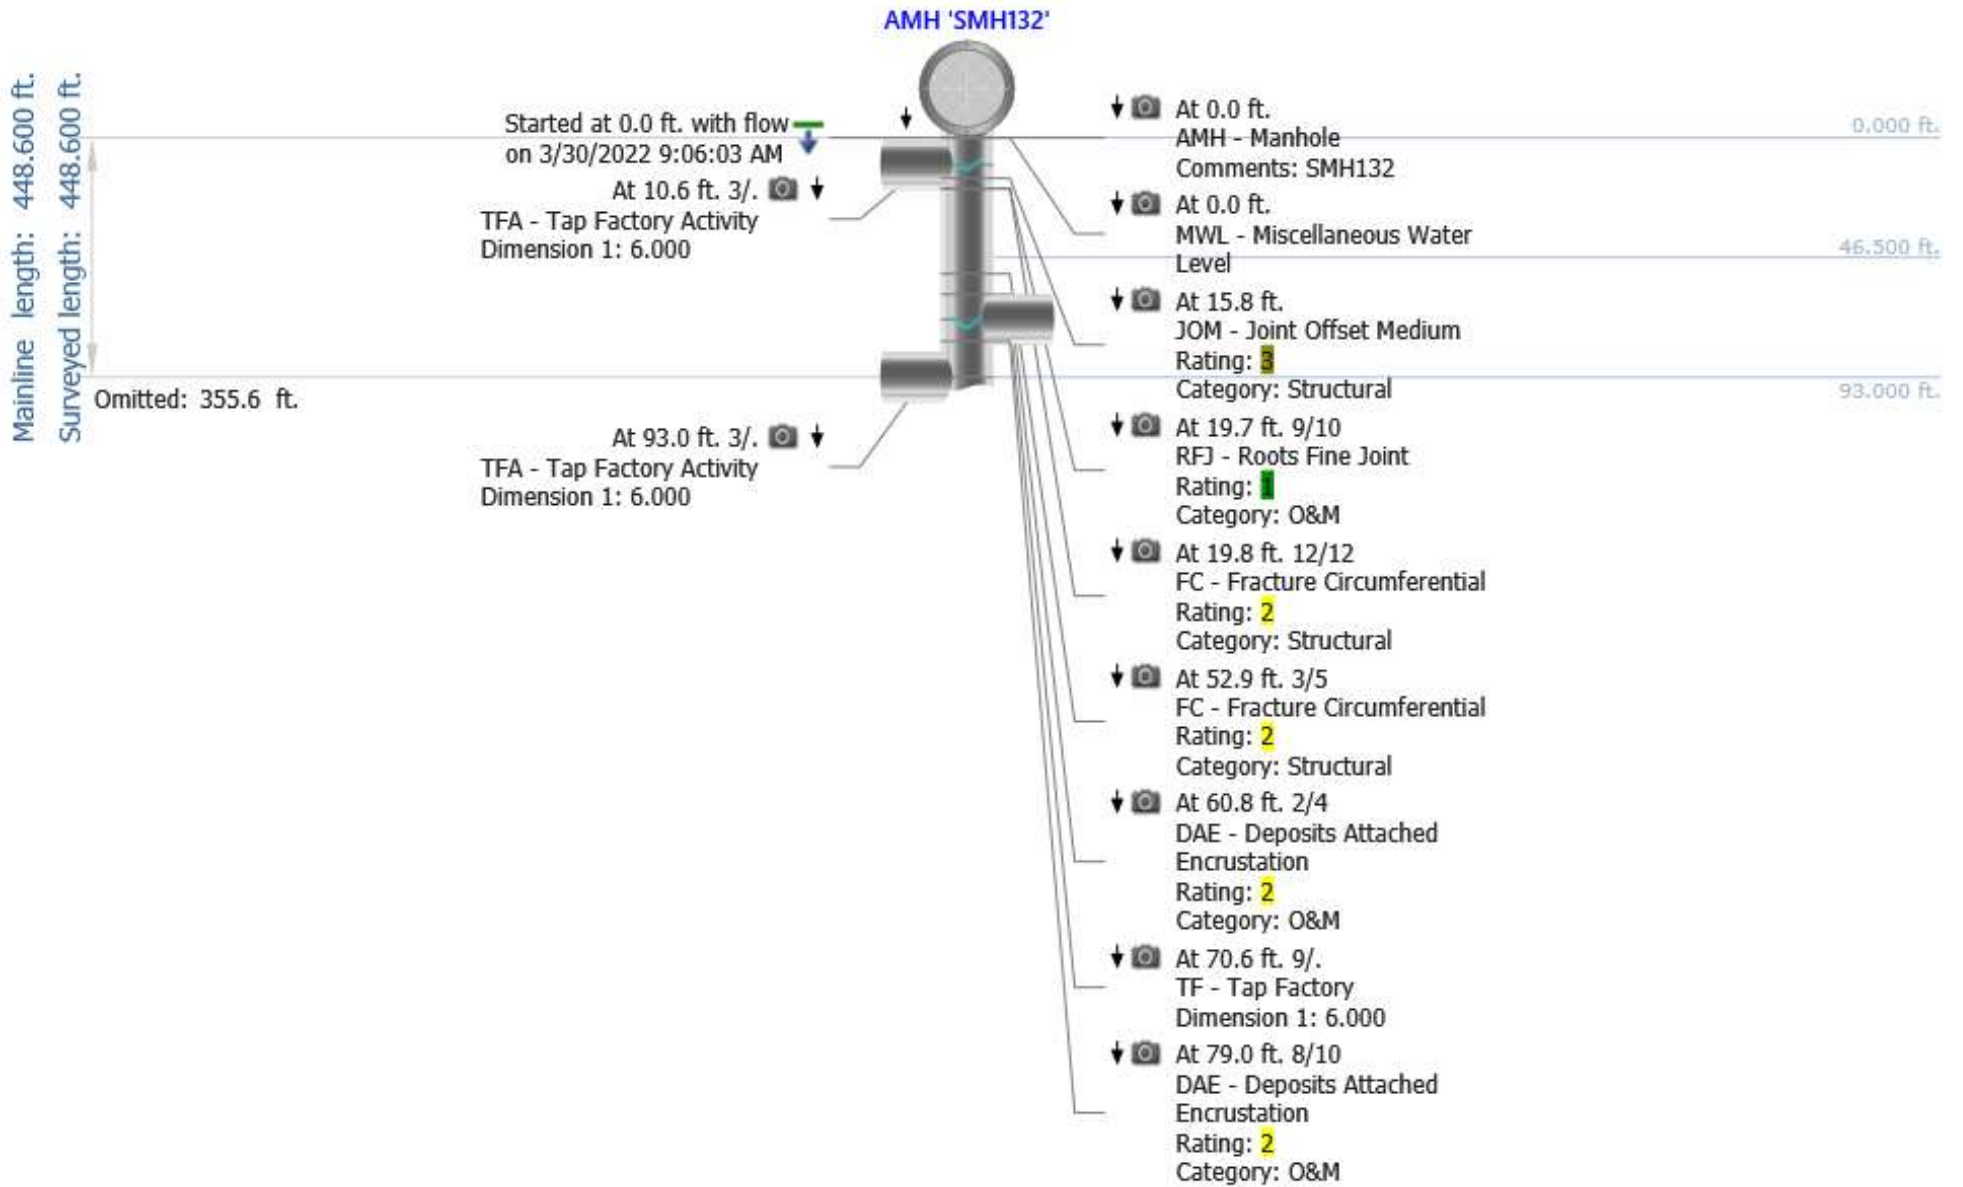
AMH 'SMH132'

Mainline length: 448.600 ft.

Surveyed length: 448.600 ft.

Started at 0.0 ft. with flow on 3/30/2022 9:06:03 AM

At 10.6 ft. 3/.
TFA - Tap Factory Activity
Dimension 1: 6.000

Omitted: 355.6 ft.

At 93.0 ft. 3/.
TFA - Tap Factory Activity
Dimension 1: 6.000

At 0.0 ft.
AMH - Manhole
Comments: SMH132

0.000 ft.

At 0.0 ft.
MWL - Miscellaneous Water Level

46.500 ft.

At 15.8 ft.
JOM - Joint Offset Medium
Rating: 3
Category: Structural

93.000 ft.

At 19.7 ft. 9/10
RFJ - Roots Fine Joint
Rating: 1
Category: O&M

At 19.8 ft. 12/12
FC - Fracture Circumferential
Rating: 2
Category: Structural

At 52.9 ft. 3/5
FC - Fracture Circumferential
Rating: 2
Category: Structural

At 60.8 ft. 2/4
DAE - Deposits Attached Encrustation
Rating: 2
Category: O&M

At 70.6 ft. 9/.
TF - Tap Factory
Dimension 1: 6.000

At 79.0 ft. 8/10
DAE - Deposits Attached Encrustation
Rating: 2
Category: O&M